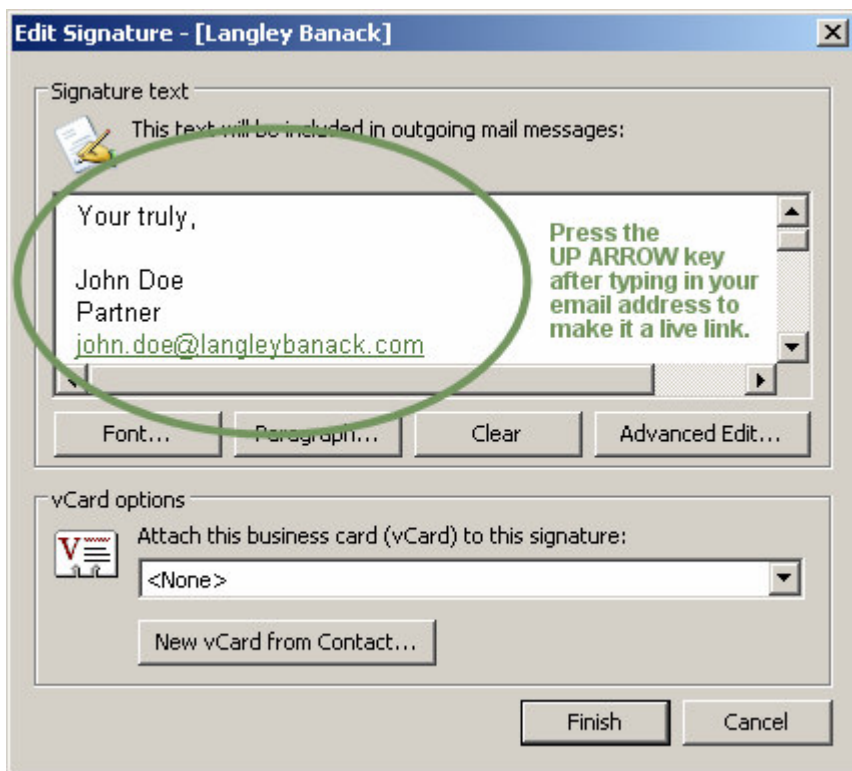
Edit Signature - [Langley Banack]

Signature text

This text will be included in outgoing mail messages:

Your truly,

John Doe
Partner
john.doe@langleybanack.com

Press the UP ARROW key after typing in your email address to make it a live link.

Font... Paragraph... Clear Advanced Edit...

vCard options

Attach this business card (vCard) to this signature:

<None>

New vCard from Contact...

Finish Cancel